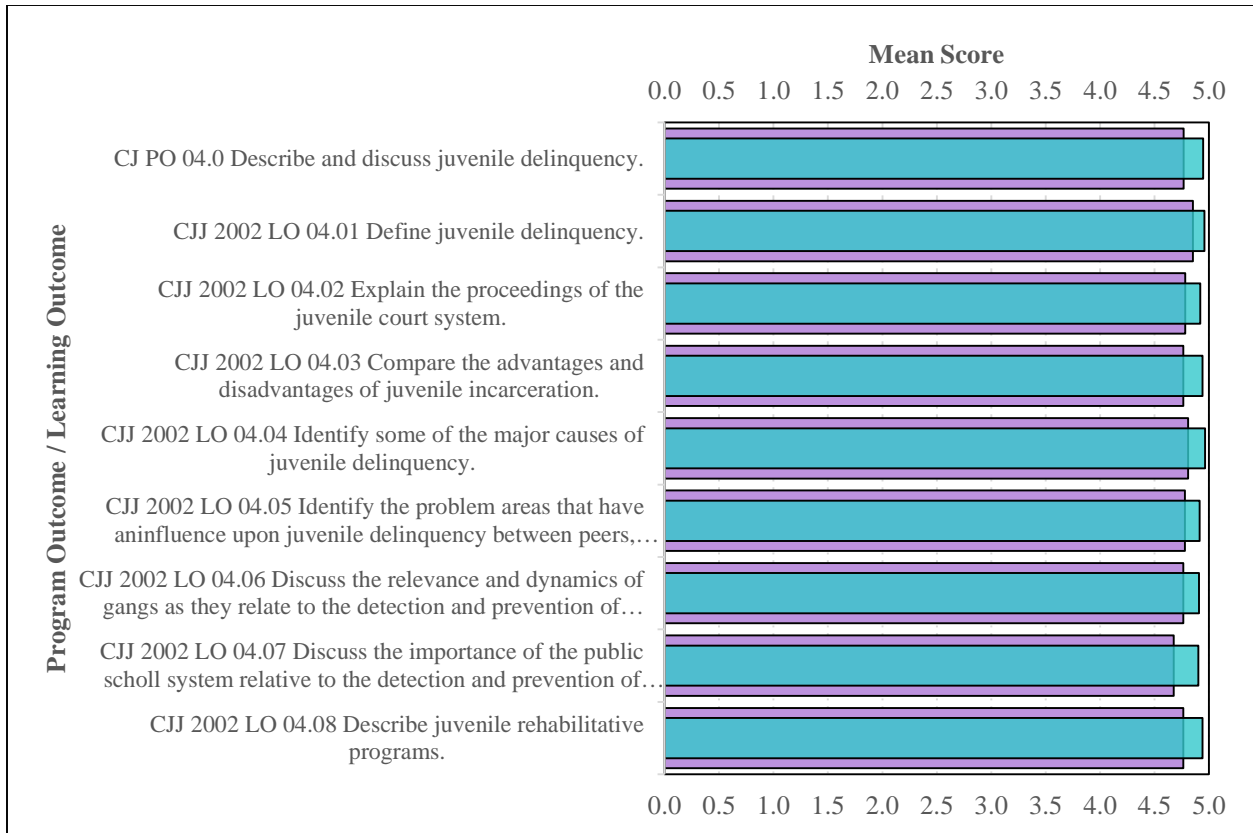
Mean Score

0.0 0.5 1.0 1.5 2.0 2.5 3.0 3.5 4.0 4.5 5.0

Program Outcome / Learning Outcome

CJ PO 04.0 Describe and discuss juvenile delinquency.

CJJ 2002 LO 04.01 Define juvenile delinquency.

CJJ 2002 LO 04.02 Explain the proceedings of the juvenile court system.

CJJ 2002 LO 04.03 Compare the advantages and disadvantages of juvenile incarceration.

CJJ 2002 LO 04.04 Identify some of the major causes of juvenile delinquency.

CJJ 2002 LO 04.05 Identify the problem areas that have aninfluence upon juvenile delinquency between peers,…

CJJ 2002 LO 04.06 Discuss the relevance and dynamics of gangs as they relate to the detection and prevention of…

CJJ 2002 LO 04.07 Discuss the importance of the public scholl system relative to the detection and prevention of…

CJJ 2002 LO 04.08 Describe juvenile rehabilitative programs.

0.0 0.5 1.0 1.5 2.0 2.5 3.0 3.5 4.0 4.5 5.0